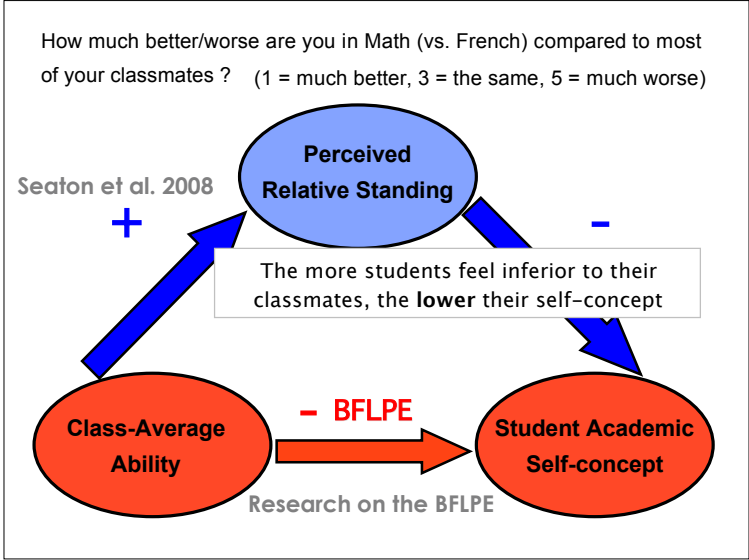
How much better/worse are you in Math (vs. French) compared to most of your classmates ? (1 = much better, 3 = the same, 5 = much worse)

Perceived Relative Standing

Seaton et al. 2008

+

-

The more students feel inferior to their classmates, the **lower** their self-concept

- BFLPE

Class-Average Ability

Student Academic Self-concept

Research on the BFLPE